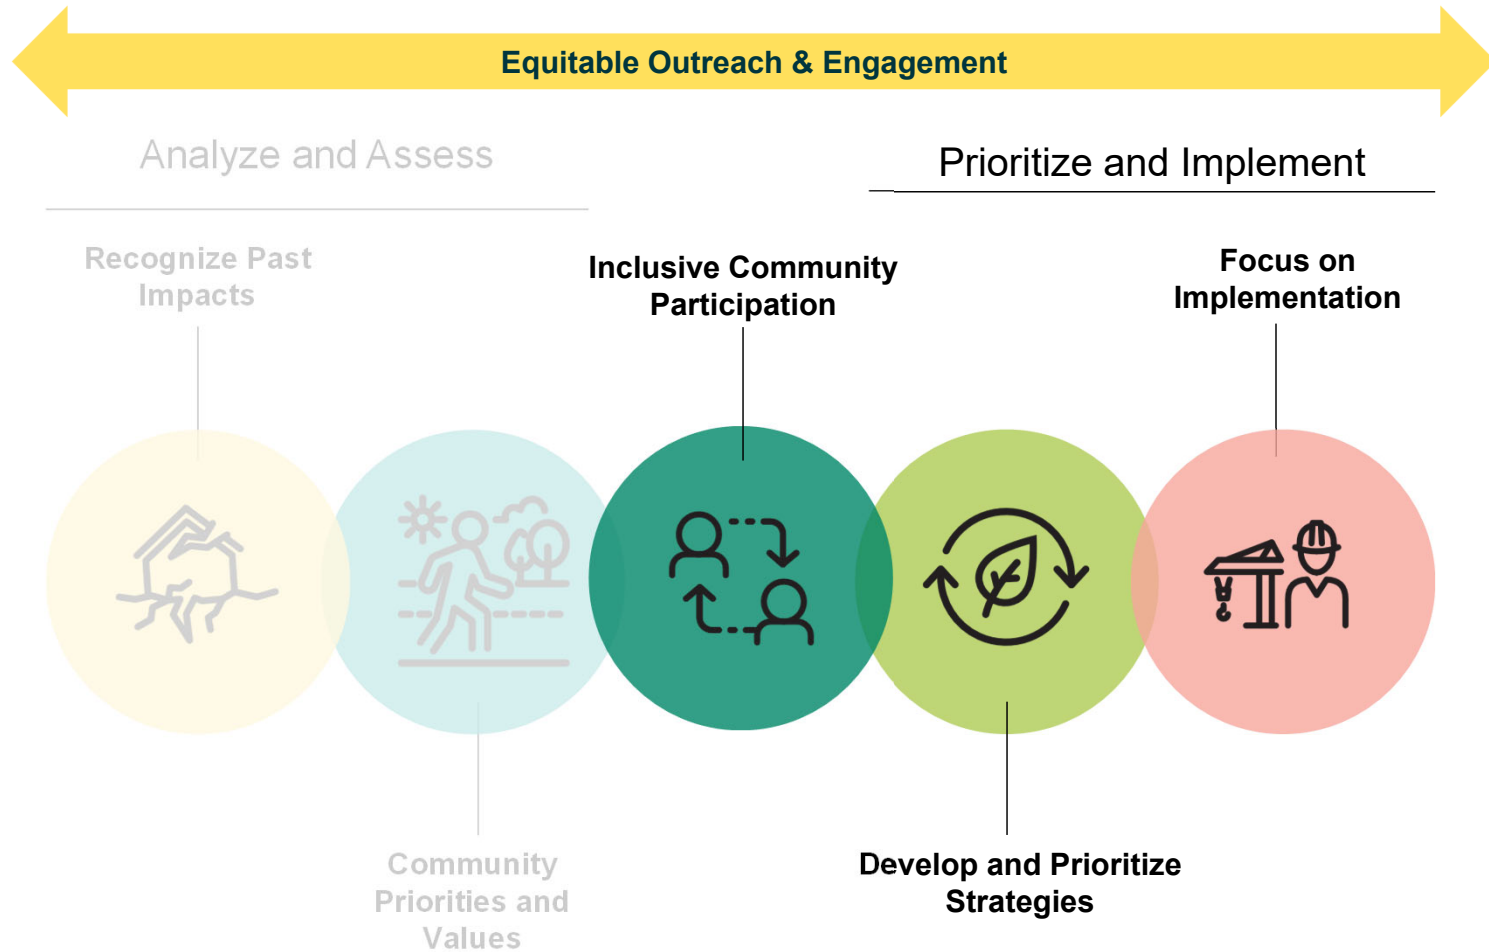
Equitable Outreach & Engagement

Analyze and Assess

Prioritize and Implement

Recognize Past Impacts

Inclusive Community Participation

Focus on Implementation

Community Priorities and Values

Develop and Prioritize Strategies